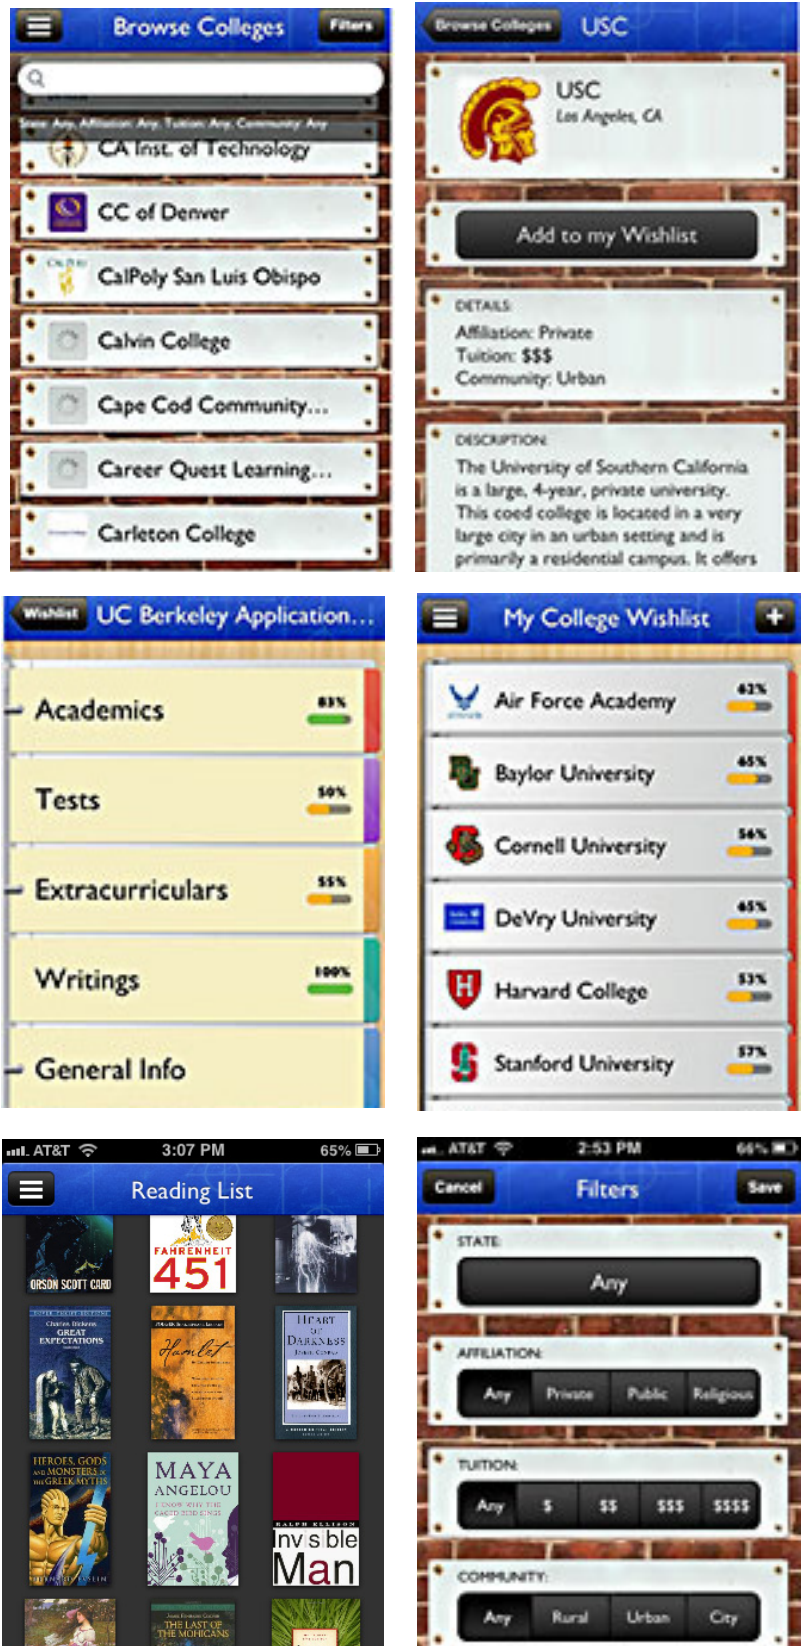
Browse Colleges
Filters
State: Any, Affiliation: Any, Tuition: Any, Community: Any
CA Inst. of Technology
CC of Denver
CalPoly San Luis Obispo
Calvin College
Cape Cod Community...
Career Quest Learning...
Carleton College

Browse Colleges
USC
USC
Los Angeles, CA
Add to my Wishlist
DETAILS
Affiliation: Private
Tuition: $$$
Community: Urban
DESCRIPTION
The University of Southern California is a large, 4-year, private university. This coed college is located in a very large city in an urban setting and is primarily a residential campus. It offers

Wishlist
UC Berkeley Application...
Academics 83%
Tests 50%
Extracurriculars 55%
Writings 100%
General Info

My College Wishlist
Air Force Academy 62%
Baylor University 45%
Cornell University 56%
DeVry University 45%
Harvard College 53%
Stanford University 57%

AT&T 3:07 PM 65%
Reading List
ORSON SCOTT CARD
FAHRENHEIT 451
Charles Dickens GREAT EXPECTATIONS
Hamlet
HEART OF DARKNESS
HEROES, GODS AND MONSTERS OF THE GREEK MYTHS
MAYA ANGELOU I KNOW WHY THE CAGED BIRD SINGS
RALPH ELLISON
Invisible Man
THE LAST OF THE MOHICANS

AT&T 2:53 PM 66%
Cancel
Filters
Save
STATE
Any
AFFILIATION
Any Private Public Religious
TUITION
Any $ $$ $$$ $$$$
COMMUNITY
Any Rural Urban City